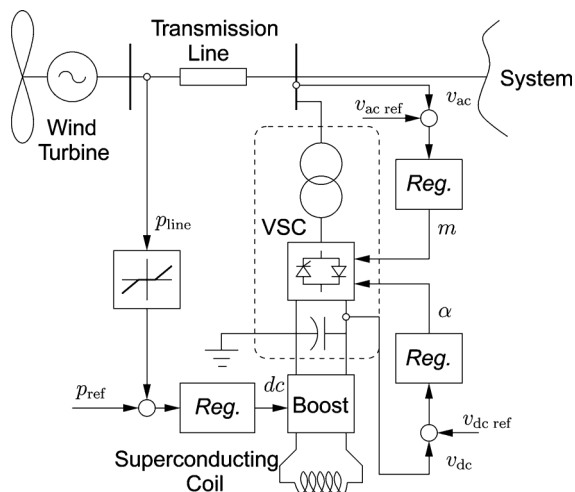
Transmission Line

System

Wind Turbine

$v_{\mathrm{ac\ ref}}$

$v_{\mathrm{ac}}$

Reg.

$m$

VSC

$p_{\mathrm{line}}$

$\alpha$

Reg.

$p_{\mathrm{ref}}$

Reg.

$dc$

Boost

$v_{\mathrm{dc\ ref}}$

$v_{\mathrm{dc}}$

Superconducting Coil